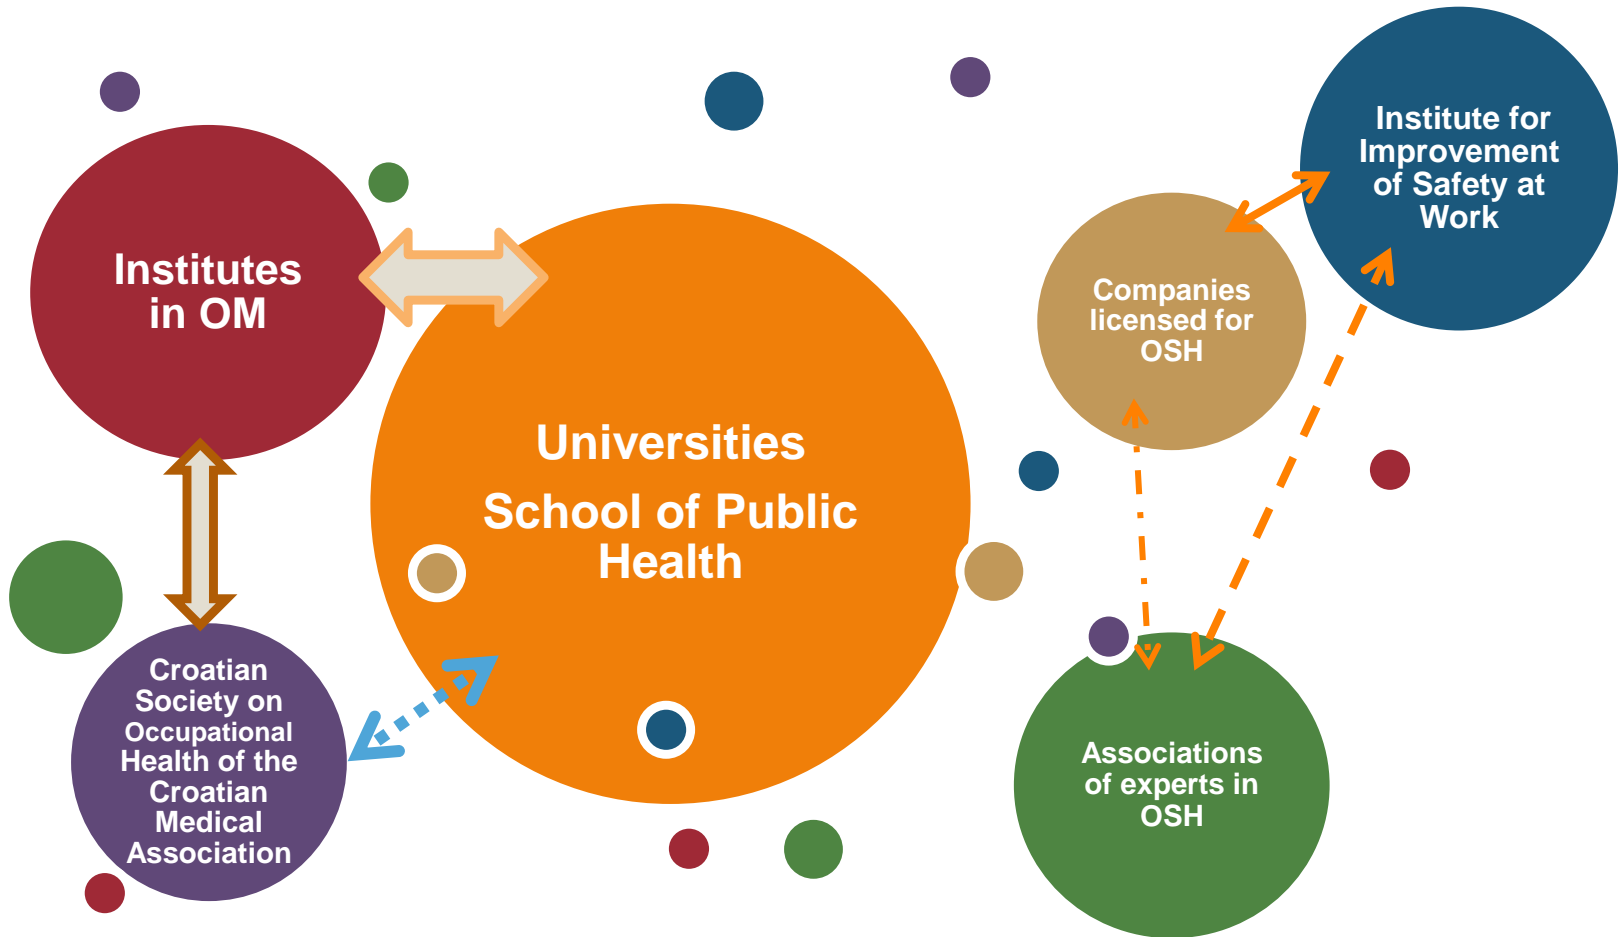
Institutes in OM

Universities

School of Public Health

Croatian Society on Occupational Health of the Croatian Medical Association

Companies licensed for OSH

Institute for Improvement of Safety at Work

Associations of experts in OSH